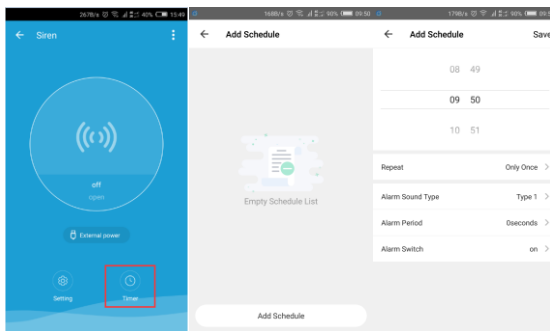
267B/s 40% 15:49

Siren

off
open

External power

Setting

Timer

168B/s 98% 09:50

Add Schedule

Empty Schedule List

Add Schedule

179B/s 98% 09:50

Add Schedule

Save

08 49

09 50

10 51

Repeat

Only Once

Alarm Sound Type

Type 1

Alarm Period

0seconds

Alarm Switch

on